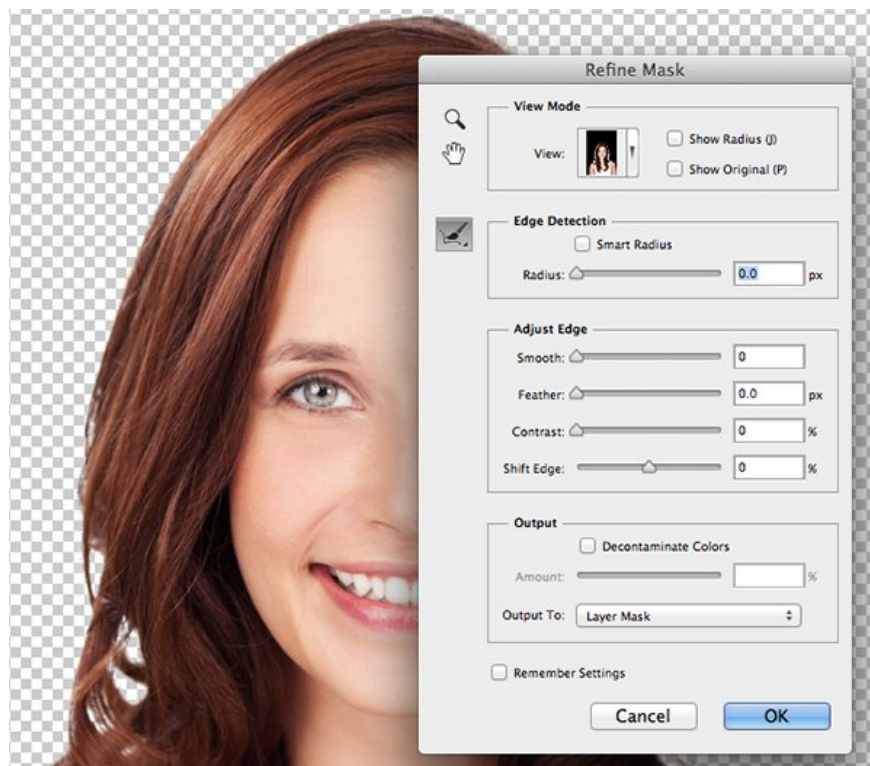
Refine Mask

View Mode

View:

Show Radius (J)

Show Original (P)

Edge Detection

Smart Radius

Radius: 0.0 px

Adjust Edge

Smooth: 0

Feather: 0.0 px

Contrast: 0 %

Shift Edge: 0 %

Output

Decontaminate Colors

Amount: %

Output To: Layer Mask

Remember Settings

Cancel

OK